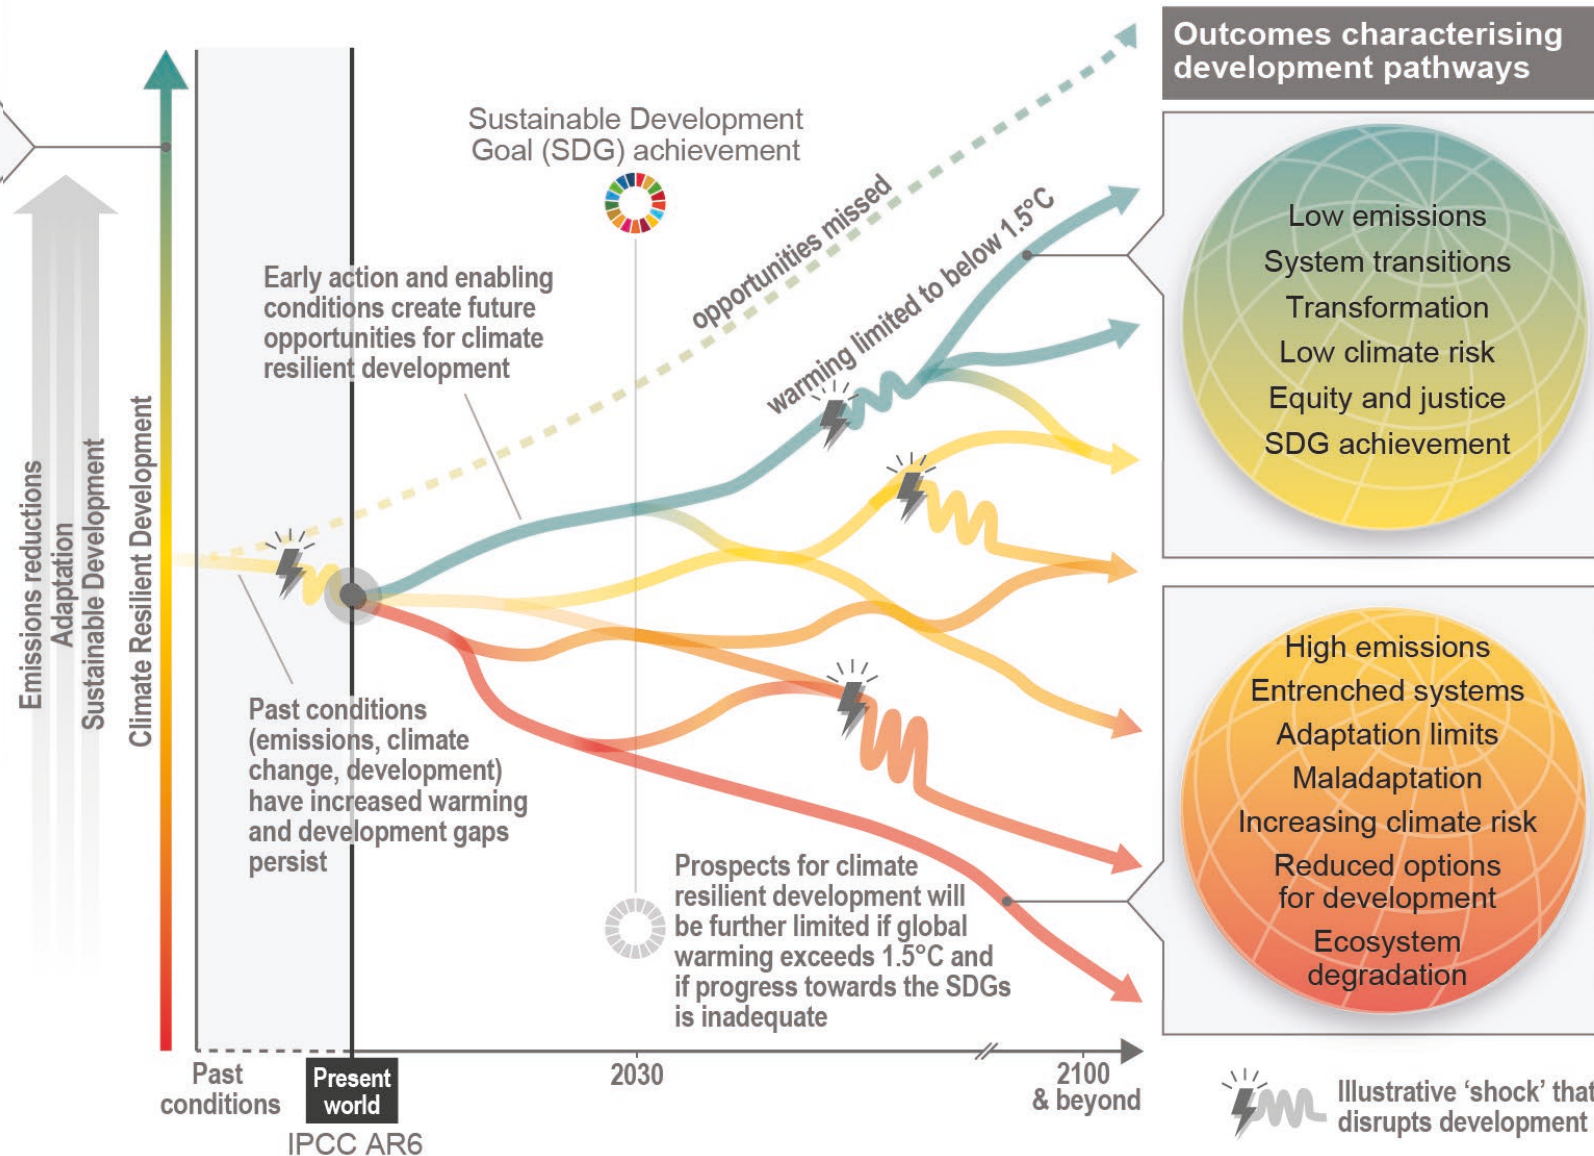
Outcomes characterising development pathways

Emissions reduction
Adaptation
Sustainable Development
Climate Resilient Development

Sustainable Development Goal (SDG) achievement

opportunities missed

warming limited to below 1.5°C

Early action and enabling conditions create future opportunities for climate resilient development

Low emissions
System transitions
Transformation
Low climate risk
Equity and justice
SDG achievement

Past conditions (emissions, climate change, development) have increased warming and development gaps persist

High emissions
Entrenched systems
Adaptation limits
Maladaptation
Increasing climate risk
Reduced options for development
Ecosystem degradation

Prospects for climate resilient development will be further limited if global warming exceeds 1.5°C and if progress towards the SDGs is inadequate

Past conditions
Present world
IPCC AR6
2030
2100 & beyond

Illustrative 'shock' that disrupts development